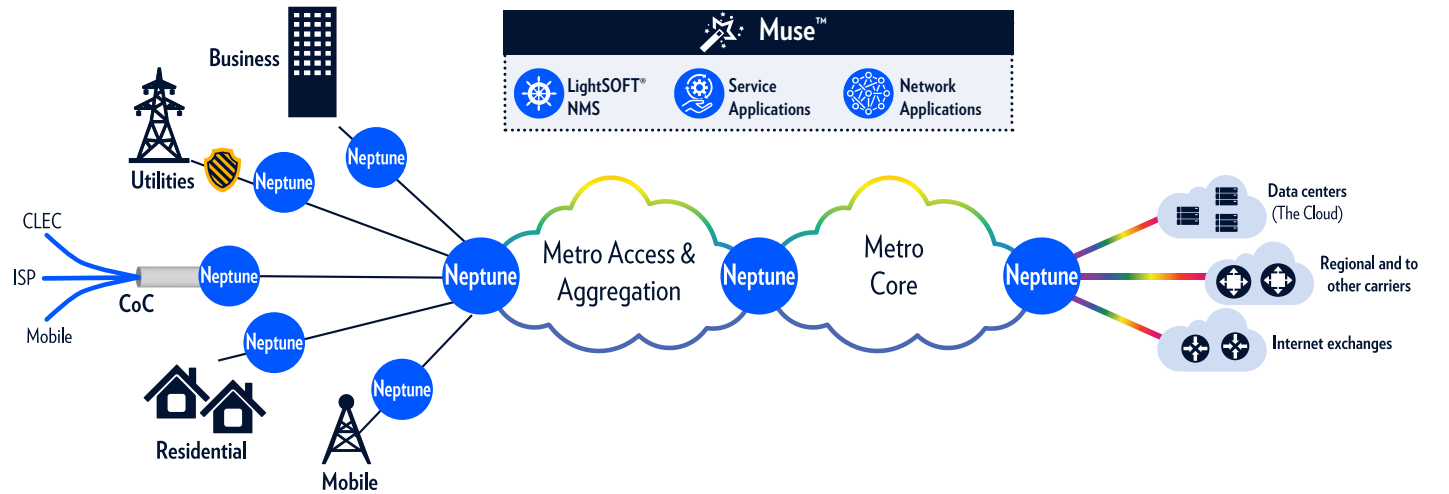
Muse™

LightSOFT® NMS

Service Applications

Network Applications

Business

Utilities

Neptune

Neptune

CLEC

ISP

Mobile

CoC

Neptune

Neptune

Neptune

Residential

Neptune

Mobile

Metro Access & Aggregation

Neptune

Metro Core

Neptune

Data centers (The Cloud)

Regional and to other carriers

Internet exchanges